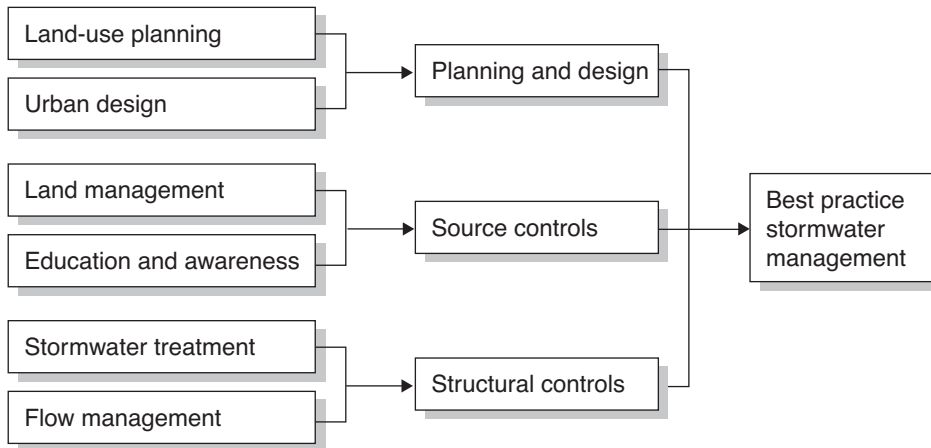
Land-use planning

Urban design

Planning and design

Land management

Education and awareness

Source controls

Best practice stormwater management

Stormwater treatment

Flow management

Structural controls